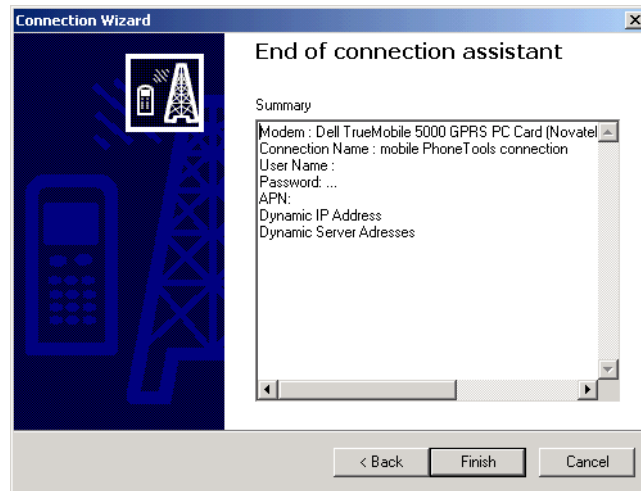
Connection Wizard

End of connection assistant

Summary

Modem : Dell TrueMobile 5000 GPRS PC Card (Novatel
Connection Name : mobile PhoneTools connection
User Name :
Password: ...
APN:
Dynamic IP Address
Dynamic Server Adresses

< Back

Finish

Cancel